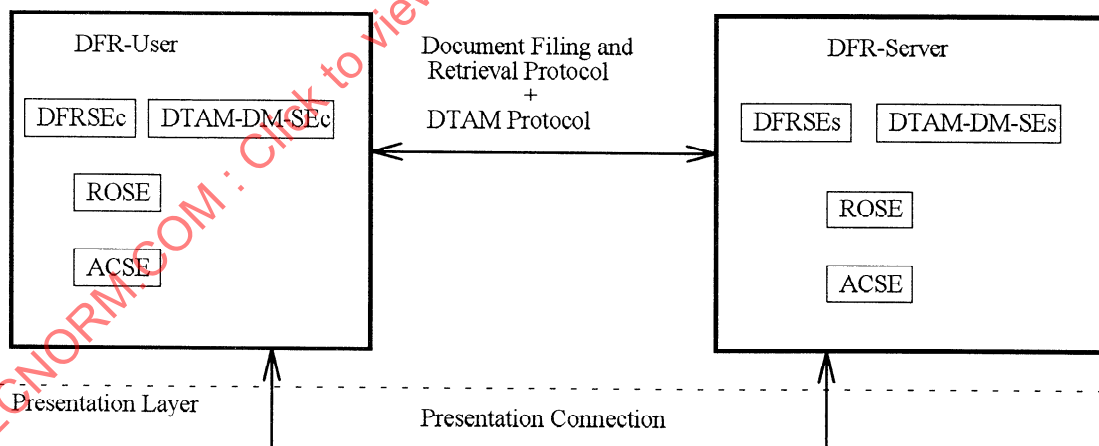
DFR-User

DFRSEc

DTAM-DM-SEc

ROSE

ACSE

Document Filing and Retrieval Protocol + DTAM Protocol

DFR-Server

DFRSEs

DTAM-DM-SEs

ROSE

ACSE

Presentation Layer

Presentation Connection

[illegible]CNORM.COM : Click to vie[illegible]